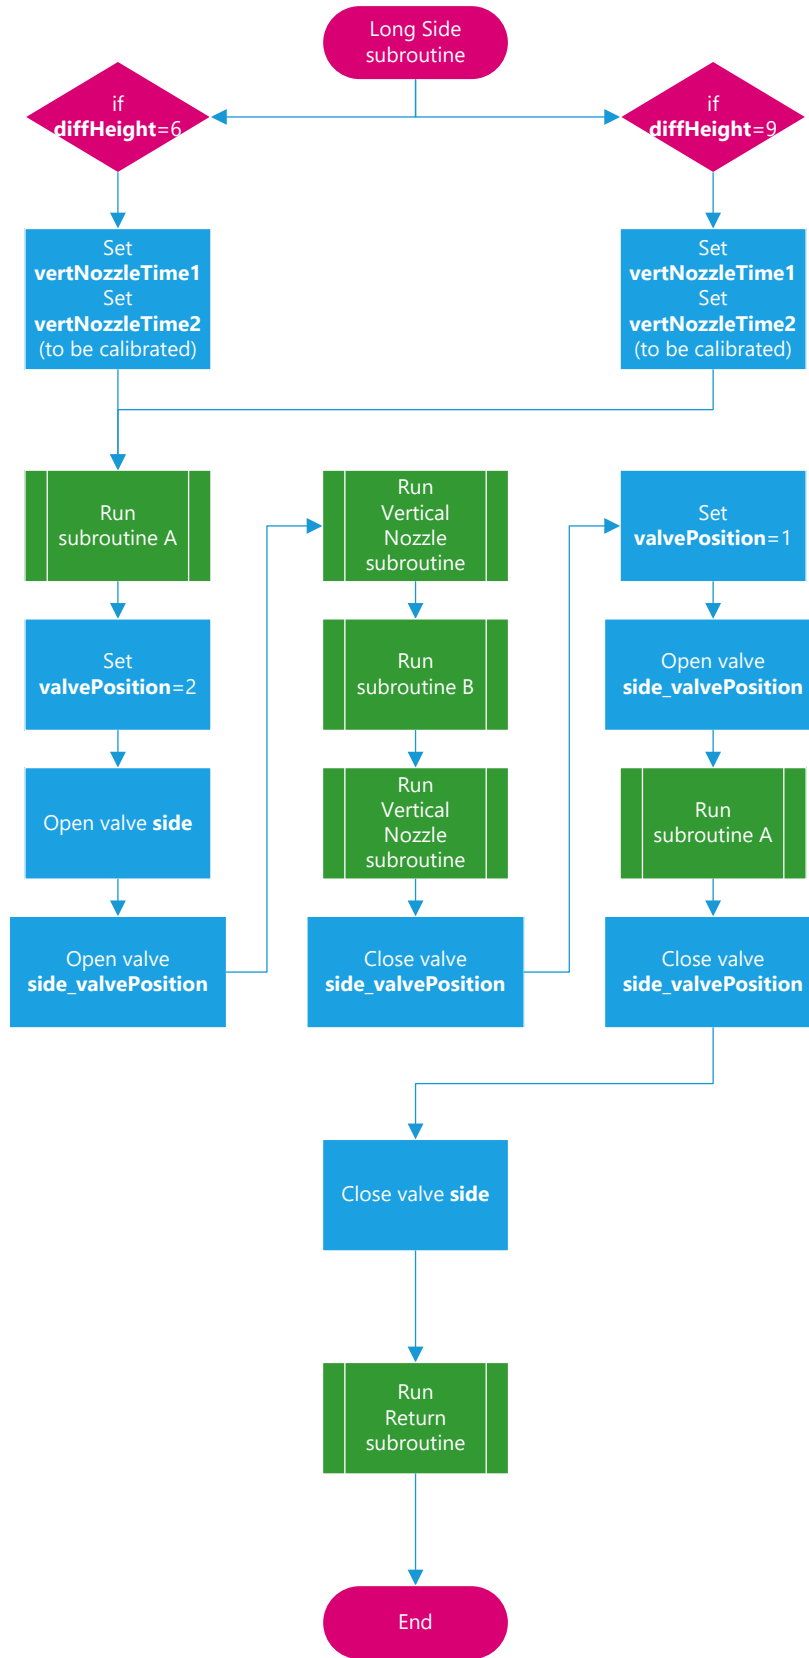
Long Side subroutine

if diffHeight=6

if diffHeight=9

Set vertNozzleTime1 Set vertNozzleTime2 (to be calibrated)

Set vertNozzleTime1 Set vertNozzleTime2 (to be calibrated)

Run subroutine A

Set valvePosition=2

Open valve side

Open valve side_valvePosition

Run Vertical Nozzle subroutine

Run subroutine B

Run Vertical Nozzle subroutine

Close valve side_valvePosition

Set valvePosition=1

Open valve side_valvePosition

Run subroutine A

Close valve side_valvePosition

Close valve side

Run Return subroutine

End